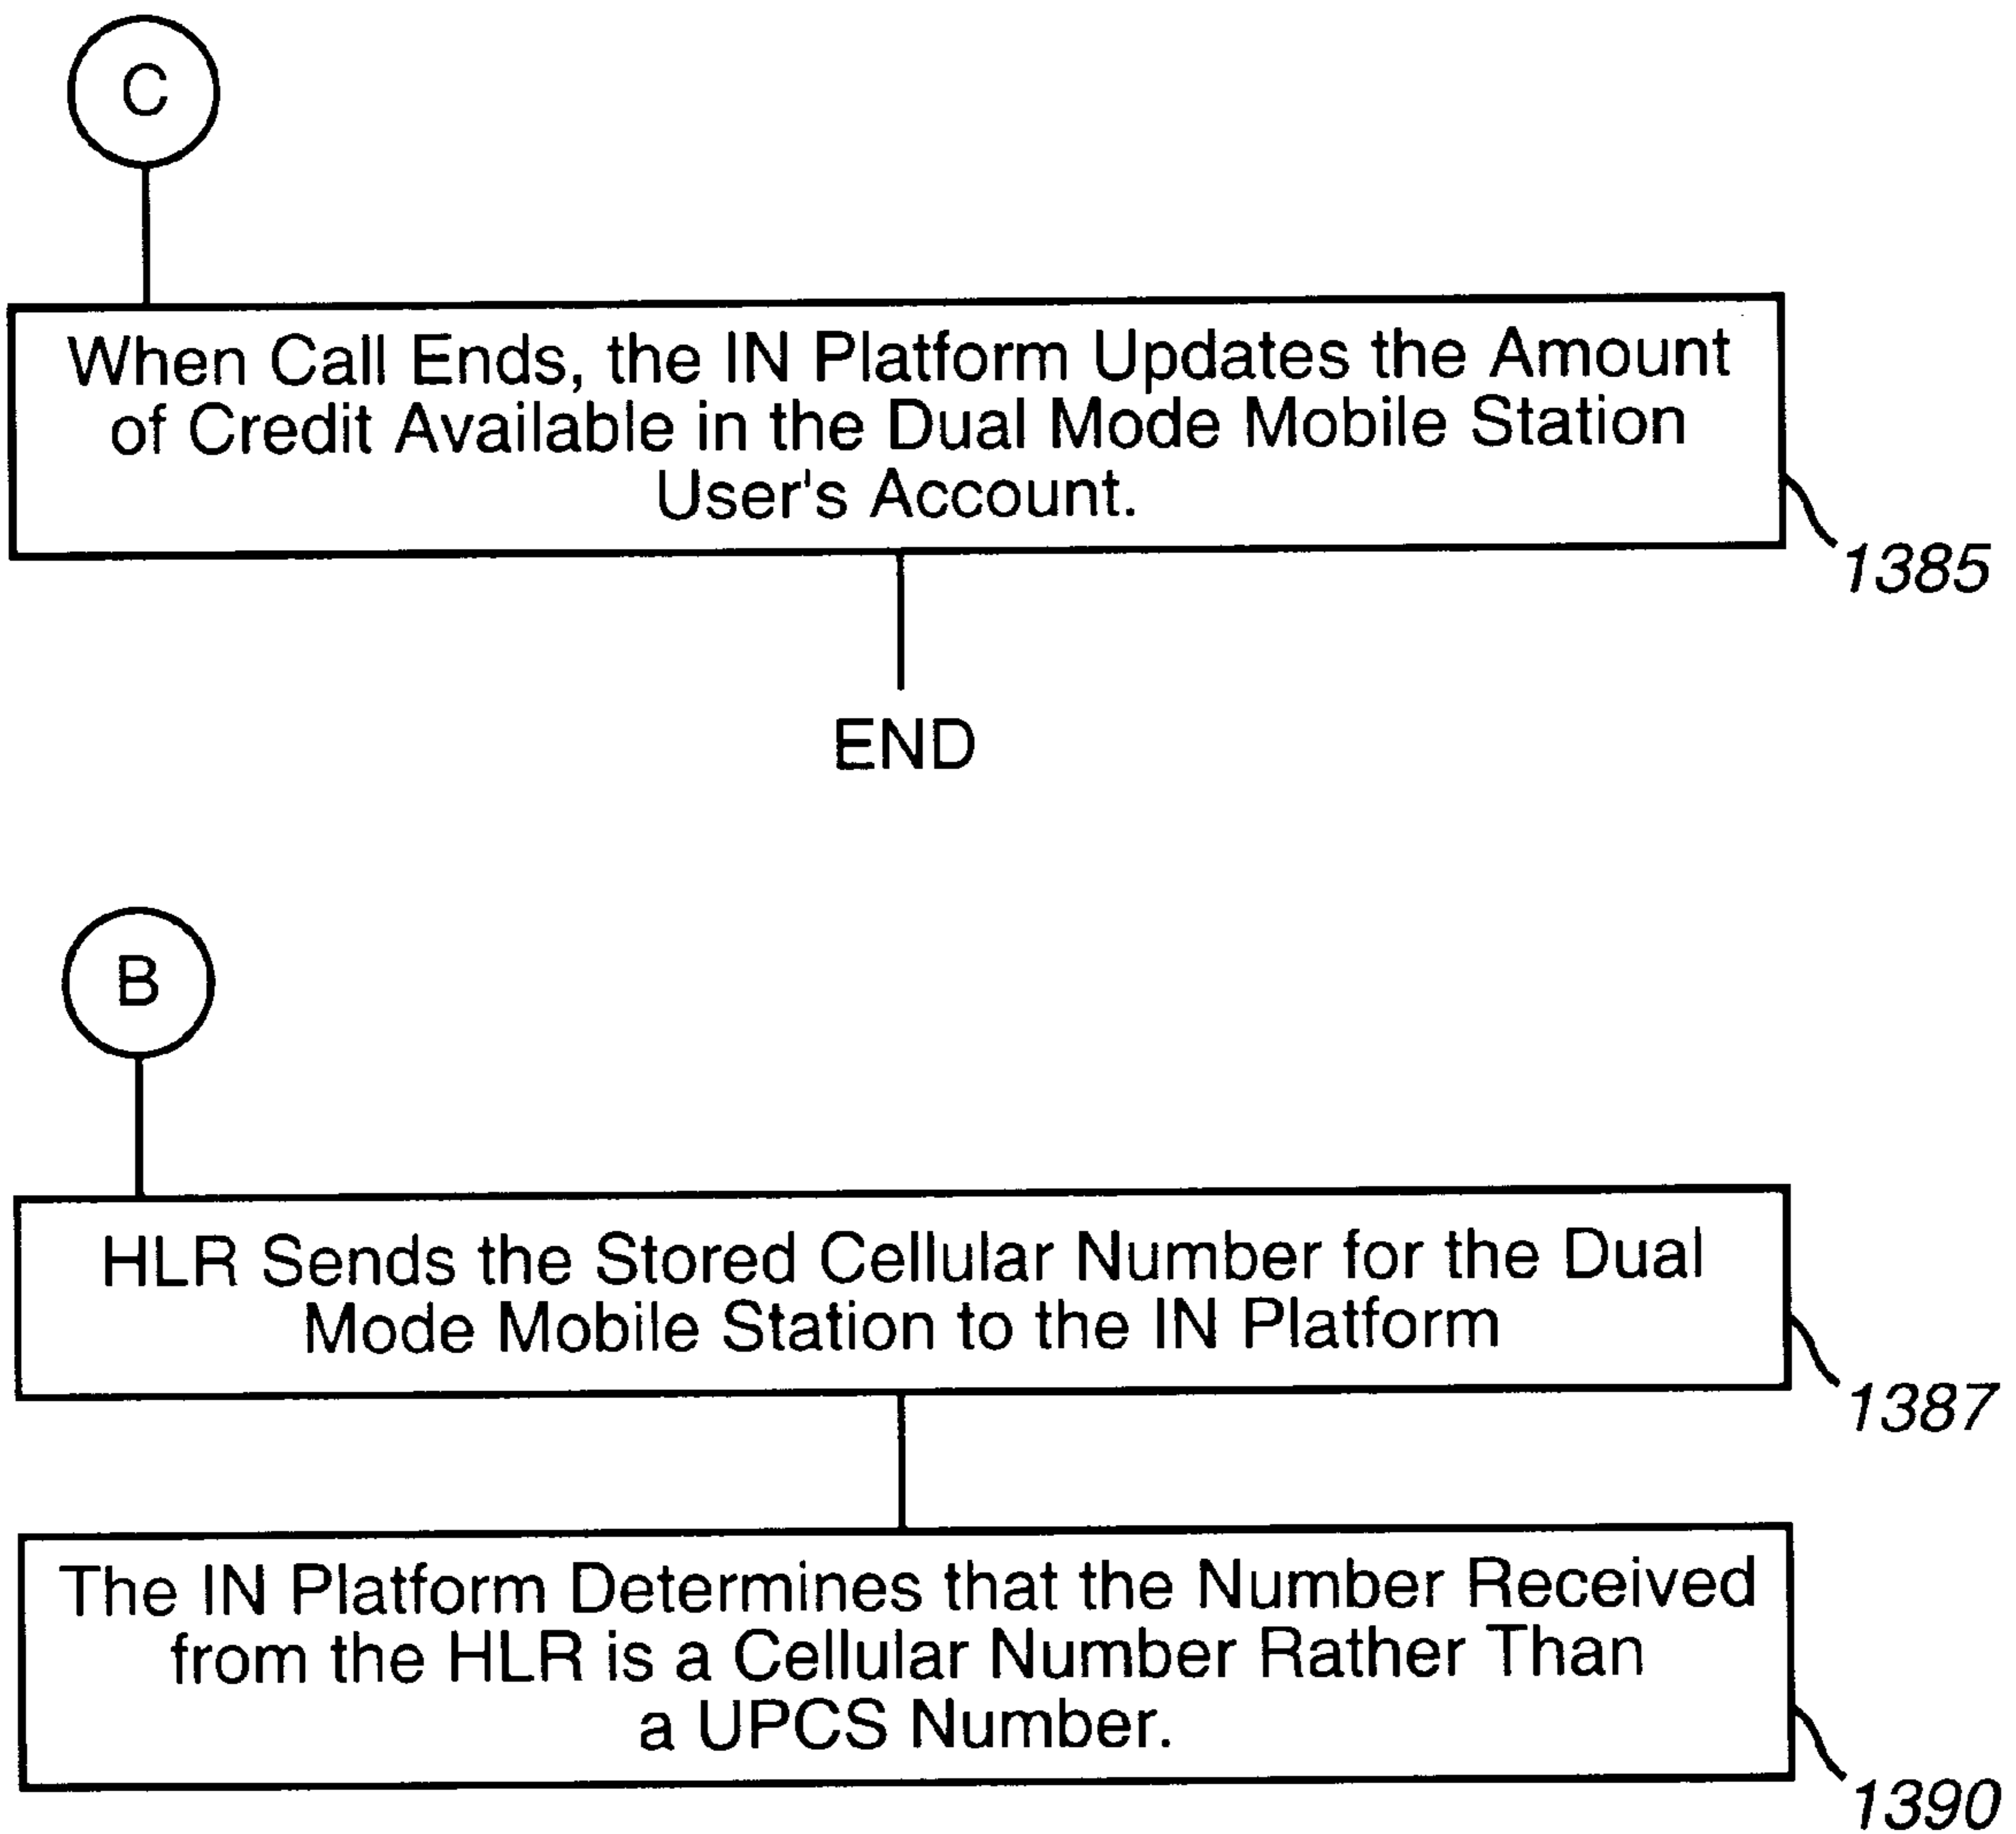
C

When Call Ends, the IN Platform Updates the Amount of Credit Available in the Dual Mode Mobile Station User's Account.

1385

END

B

HLR Sends the Stored Cellular Number for the Dual Mode Mobile Station to the IN Platform

1387

The IN Platform Determines that the Number Received from the HLR is a Cellular Number Rather Than a UPCS Number.

1390